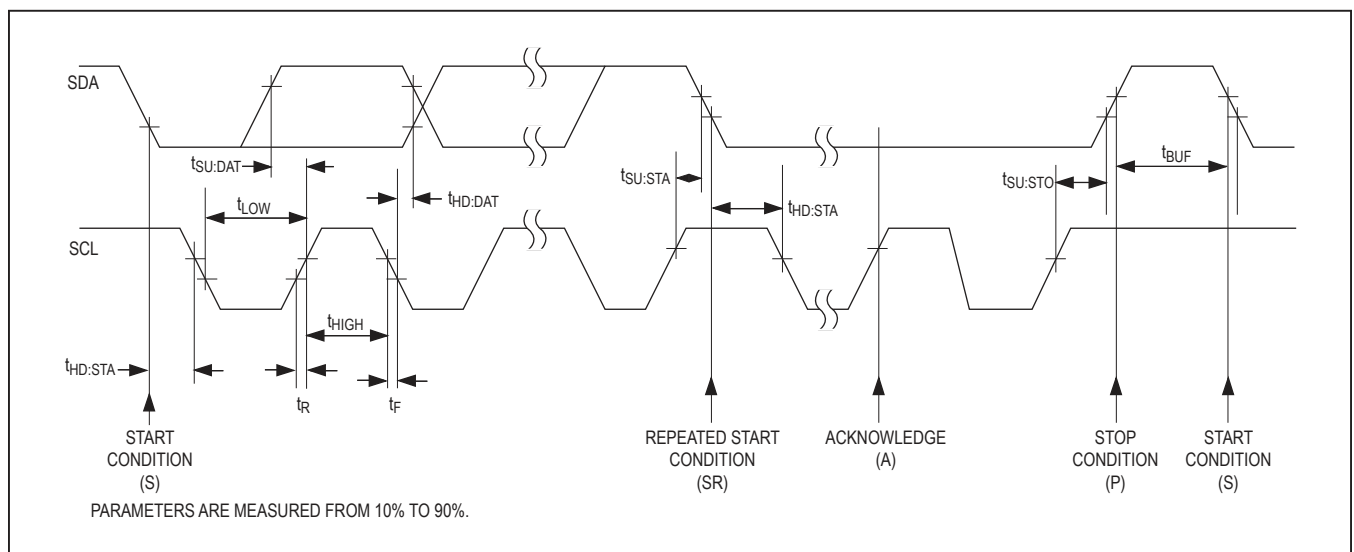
SDA

$t_{SU:DAT}$

$t_{LOW}$

$t_{HD:DAT}$

$t_{SU:STA}$

$t_{HD:STA}$

$t_{SU:STO}$

$t_{BUF}$

SCL

$t_{HIGH}$

$t_{HD:STA}$

$t_R$

$t_F$

START CONDITION (S)

REPEATED START CONDITION (SR)

ACKNOWLEDGE (A)

STOP CONDITION (P)

START CONDITION (S)

PARAMETERS ARE MEASURED FROM 10% TO 90%.